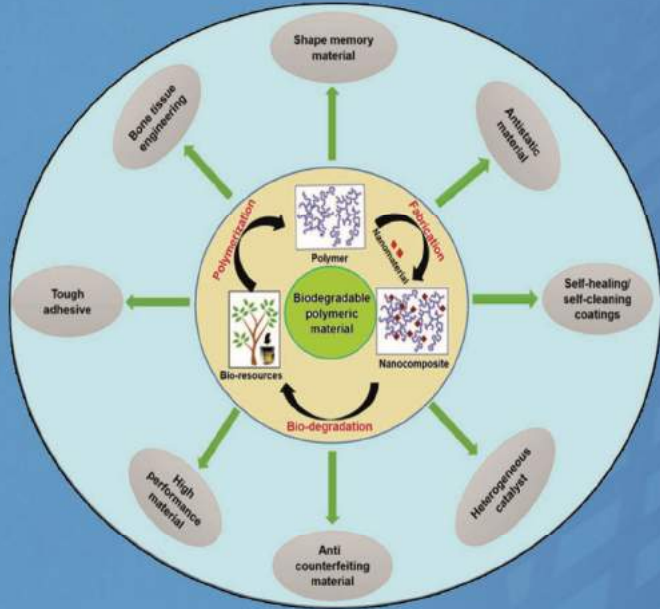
Shape memory material

Antistatic material

Self-healing/ self-cleaning coatings

Heterogeneous catalyst

Anti counterfeiting material

High performance material

Tough adhesive

Bone tissue engineering

Polymerization

Polymer

Fabrication

Nanomaterial

Biodegradable polymeric material

Bio-resources

Nanocomposite

Bio-degradation